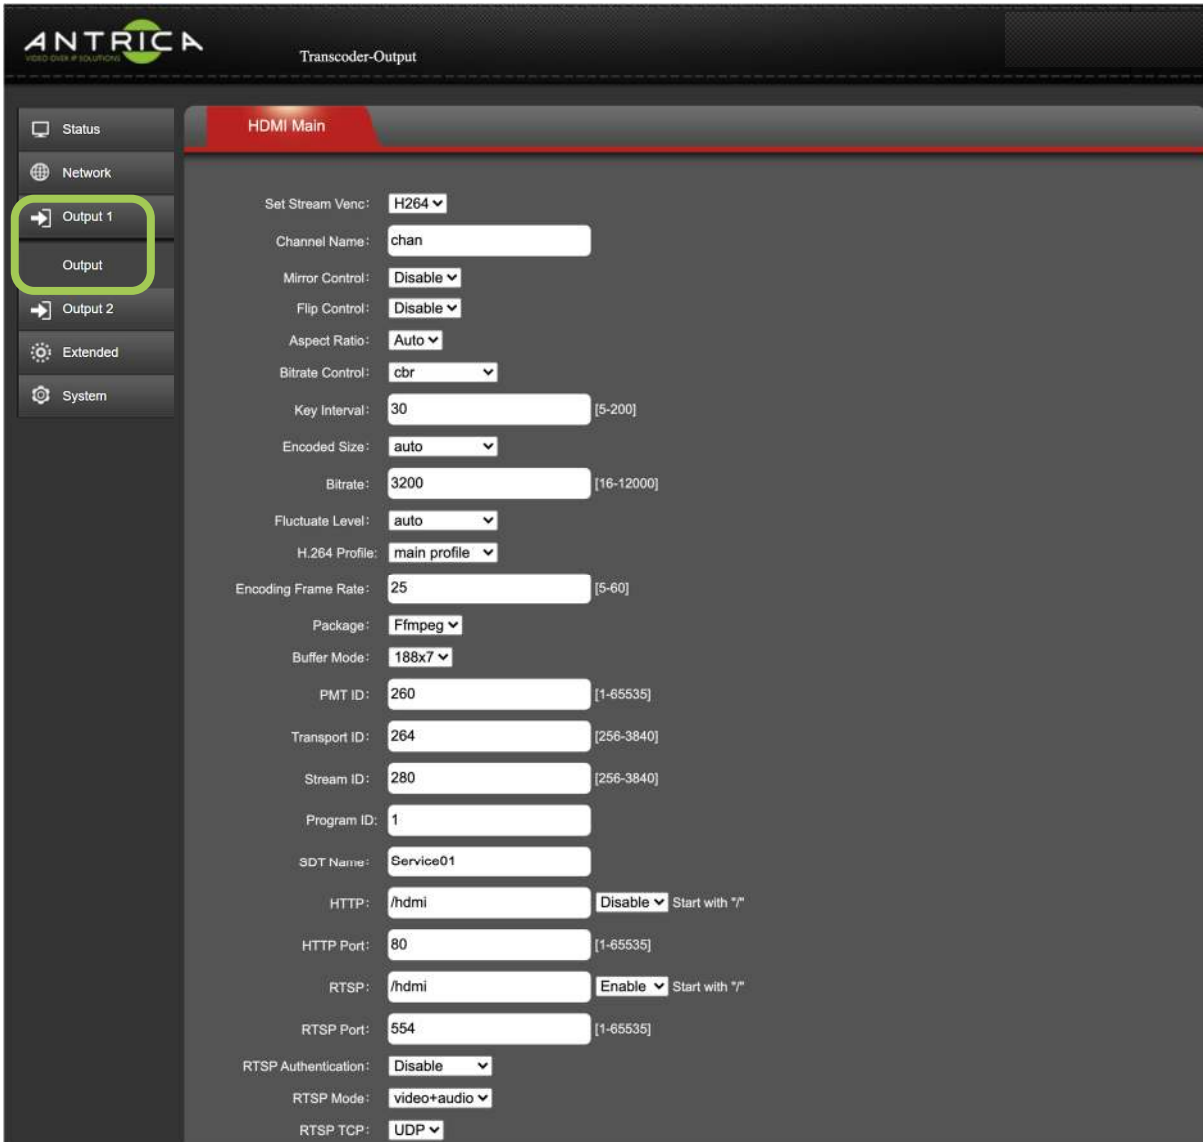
ANTRICA
VIDEO OVER IP SOLUTIONS

Transcoder-Output

Status
Network
Output 1
Output
Output 2
Extended
System

HDMI Main

Set Stream Venc: H264
Channel Name: chan
Mirror Control: Disable
Flip Control: Disable
Aspect Ratio: Auto
Bitrate Control: cbr
Key Interval: 30 [5-200]
Encoded Size: auto
Bitrate: 3200 [16-12000]
Fluctuate Level: auto
H.264 Profile: main profile
Encoding Frame Rate: 25 [5-60]
Package: Ffmpeg
Buffer Mode: 188x7
PMT ID: 260 [1-65535]
Transport ID: 264 [256-3840]
Stream ID: 280 [256-3840]
Program ID: 1
SDT Name: Service01
HTTP: /hdmi Disable Start with "/"
HTTP Port: 80 [1-65535]
RTSP: /hdmi Enable Start with "/"
RTSP Port: 554 [1-65535]
RTSP Authentication: Disable
RTSP Mode: video+audio
RTSP TCP: UDP